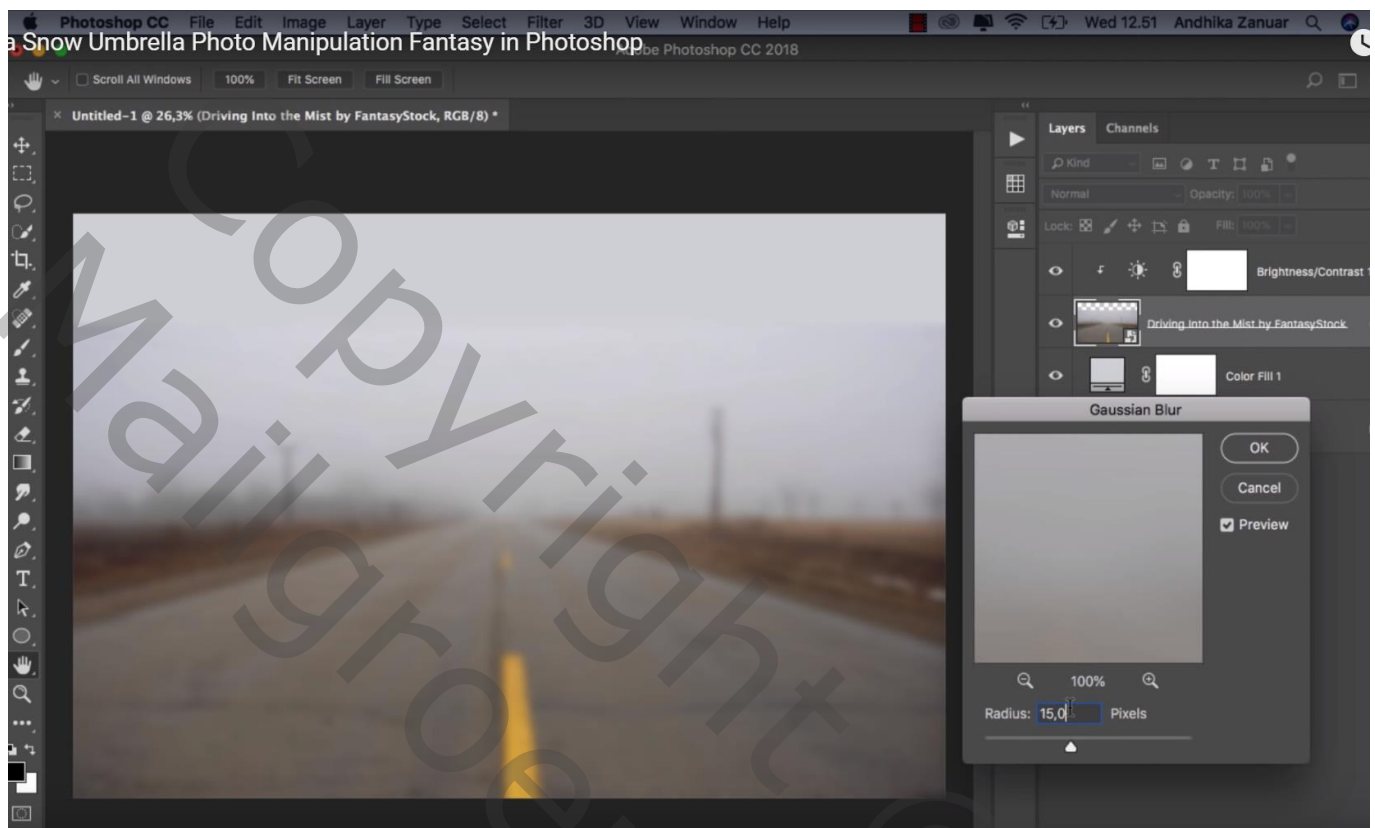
Photoshop CC File Edit Image Layer Type Select Filter 3D View Window Help Wed 12.51 Andhika Zanuar

a Snow Umbrella Photo Manipulation Fantasy in Photoshop Adobe Photoshop CC 2018

Scroll All Windows 100% Fit Screen Fill Screen

Untitled-1 @ 26,3% (Driving Into the Mist by FantasyStock, RGB/8) *

Layers Channels

Kind

Normal Opacity: 100%

Lock: Fill: 100%

Brightness/Contrast 1

Driving Into the Mist by FantasyStock

Color Fill 1

Gaussian Blur

OK

Cancel

Preview

100%

Radius: 15,0 Pixels

Copyright

Mailgroe